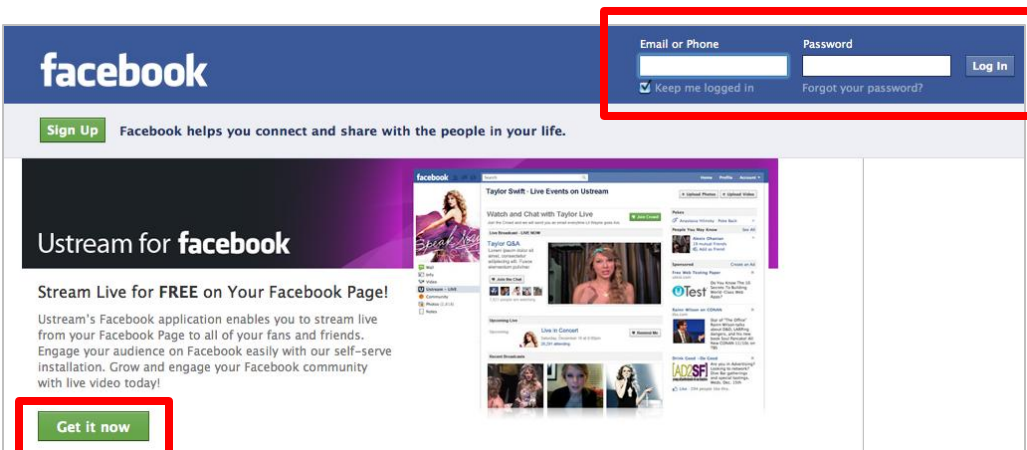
facebook

Email or Phone
Password
Log In
Keep me logged in
Forgot your password?

Sign Up
Facebook helps you connect and share with the people in your life.

Ustream for facebook

facebook
Taylor Swift - Live Events on Ustream
Watch and Chat with Taylor Live
Taylor Q&A
Upcoming Live
Live in Concert
Recent Broadcasts

Stream Live for FREE on Your Facebook Page!

Ustream's Facebook application enables you to stream live from your Facebook Page to all of your fans and friends. Engage your audience on Facebook easily with our self-serve installation. Grow and engage your Facebook community with live video today!

Get it now